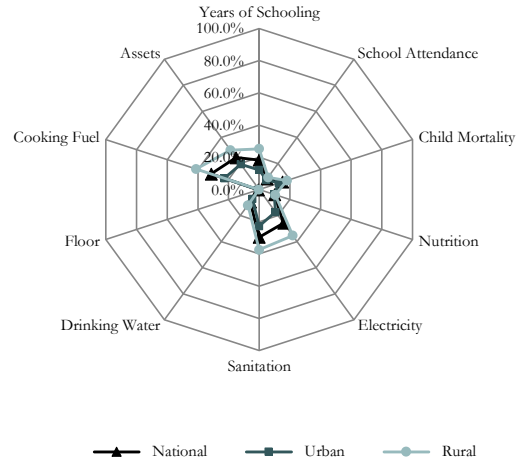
Years of Schooling

100.0%

80.0%

60.0%

40.0%

20.0%

0.0%

School Attendance

Child Mortality

Nutrition

Electricity

Sanitation

Drinking Water

Floor

Cooking Fuel

Assets

National

Urban

Rural